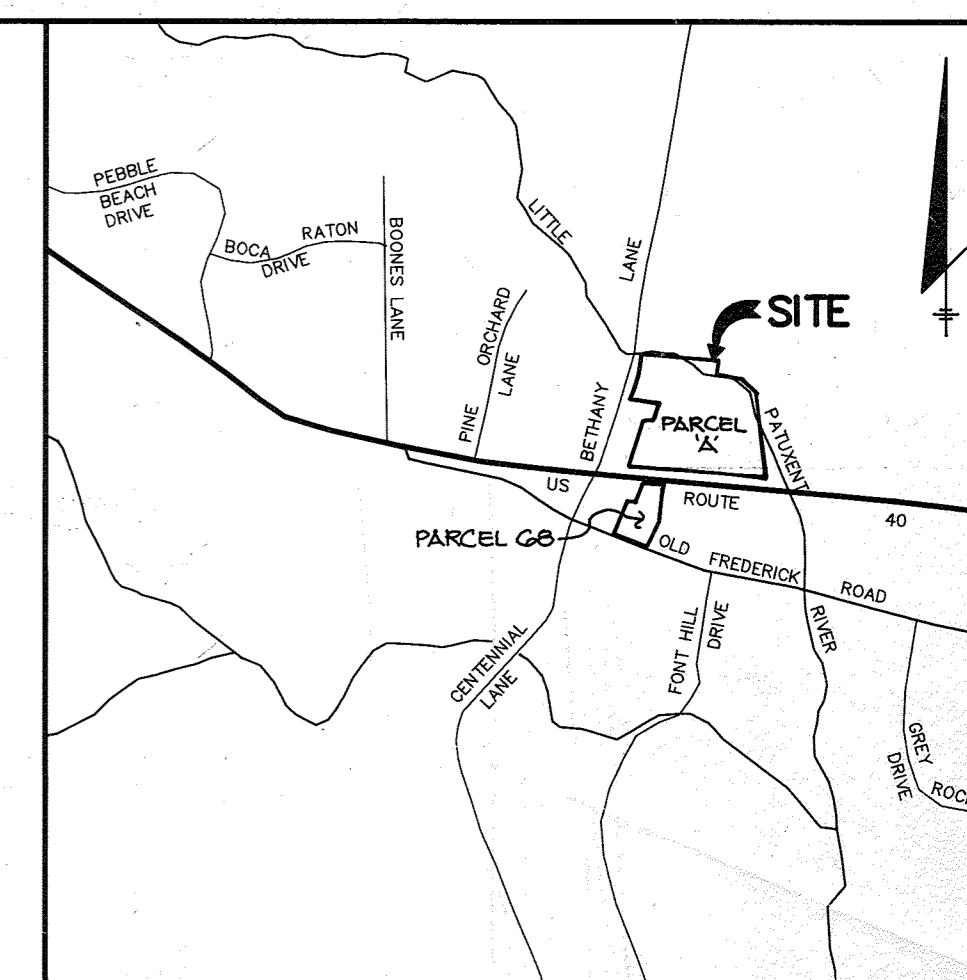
PEBBLE BEACH DRIVE

BOCA RATON DRIVE

BOONES LANE

LITTLE

LANE

SITE

PINE ORCHARD LANE

BETHANY

PARCEL 'A'

PATUXENT

US ROUTE 40

PARCEL 68

OLD FREDERICK ROAD

FONT HILL DRIVE

RIVER

CENTENNIAL LANE

GREY ROC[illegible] DRIVE